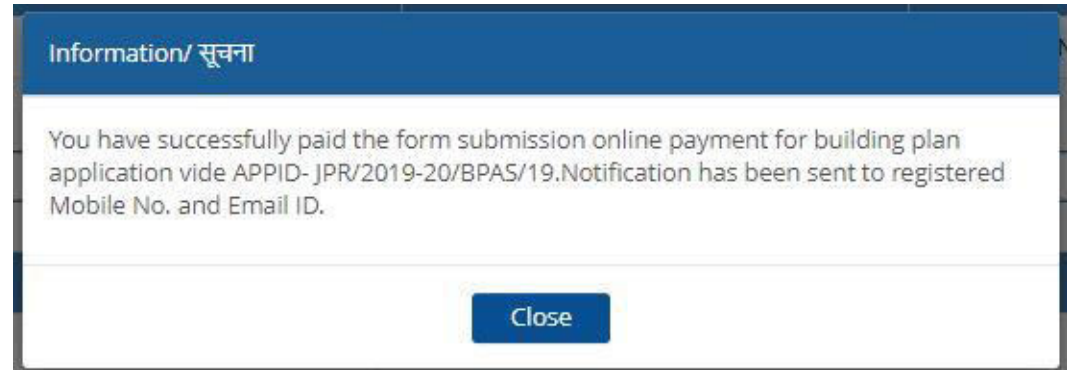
Information/ सूचना

You have successfully paid the form submission online payment for building plan application vide APPID- JPR/2019-20/BPAS/19.Notification has been sent to registered Mobile No. and Email ID.

Close